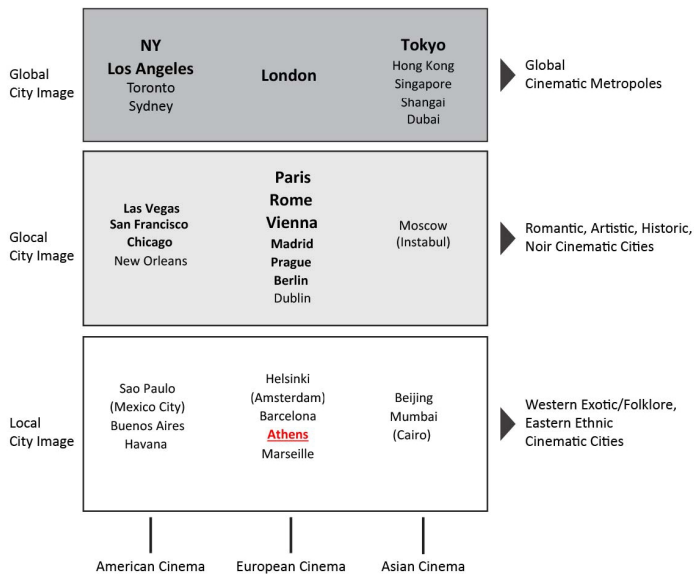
Global City Image

NY
Los Angeles
Toronto
Sydney

London

Tokyo
Hong Kong
Singapore
Shangai
Dubai

Global Cinematic Metropoles

Glocal City Image

Las Vegas
San Francisco
Chicago
New Orleans

Paris
Rome
Vienna
Madrid
Prague
Berlin
Dublin

Moscow
(Instabul)

Romantic, Artistic, Historic, Noir Cinematic Cities

Local City Image

Sao Paulo
(Mexico City)
Buenos Aires
Havana

Helsinki
(Amsterdam)
Barcelona
Athens
Marseille

Beijing
Mumbai
(Cairo)

Western Exotic/Folklore, Eastern Ethnic Cinematic Cities

American Cinema

European Cinema

Asian Cinema